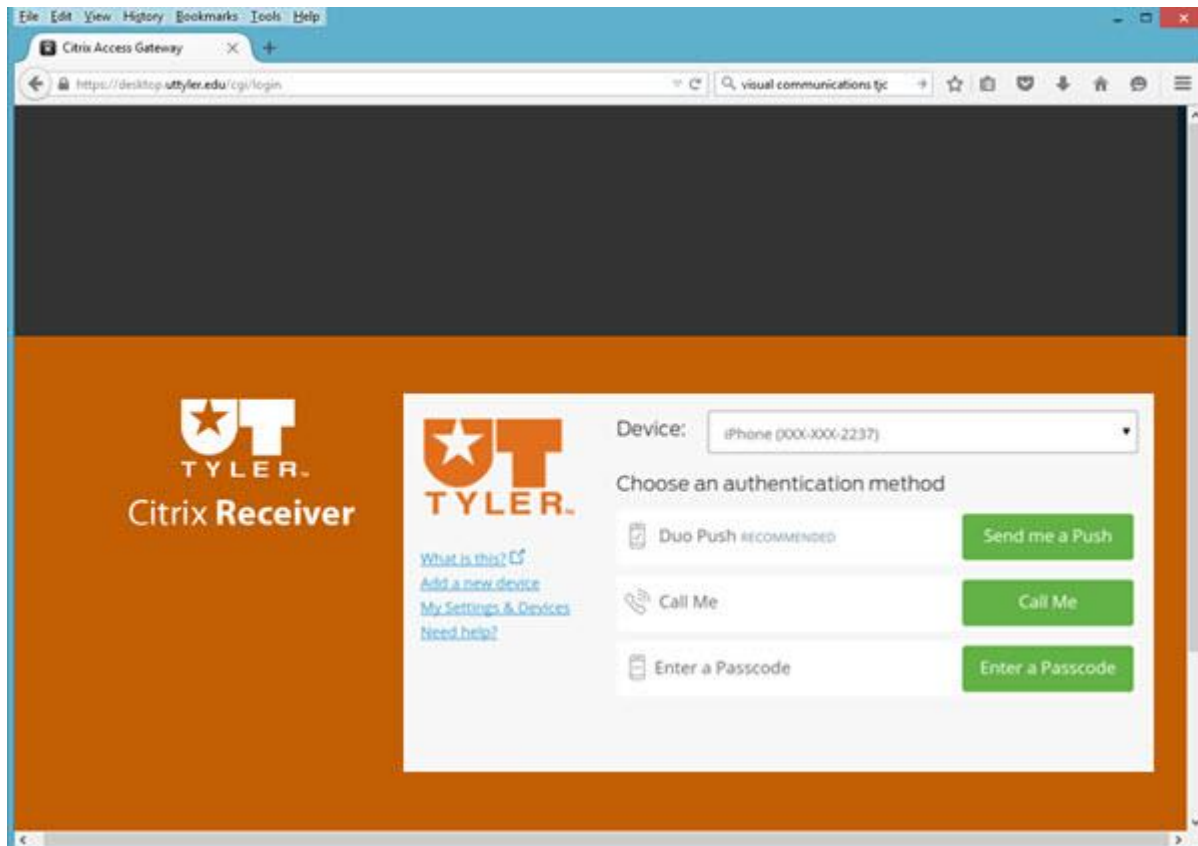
File Edit View History Bookmarks Tools Help

Citrix Access Gateway

https://desktop.uttyler.edu/cgi/login

visual communications tjc

UT TYLER

Citrix Receiver

UT TYLER

What is this?
Add a new device
My Settings & Devices
Need help?

Device: iPhone (XXX-XXX-2237)

Choose an authentication method

Duo Push RECOMMENDED
Send me a Push

Call Me
Call Me

Enter a Passcode
Enter a Passcode